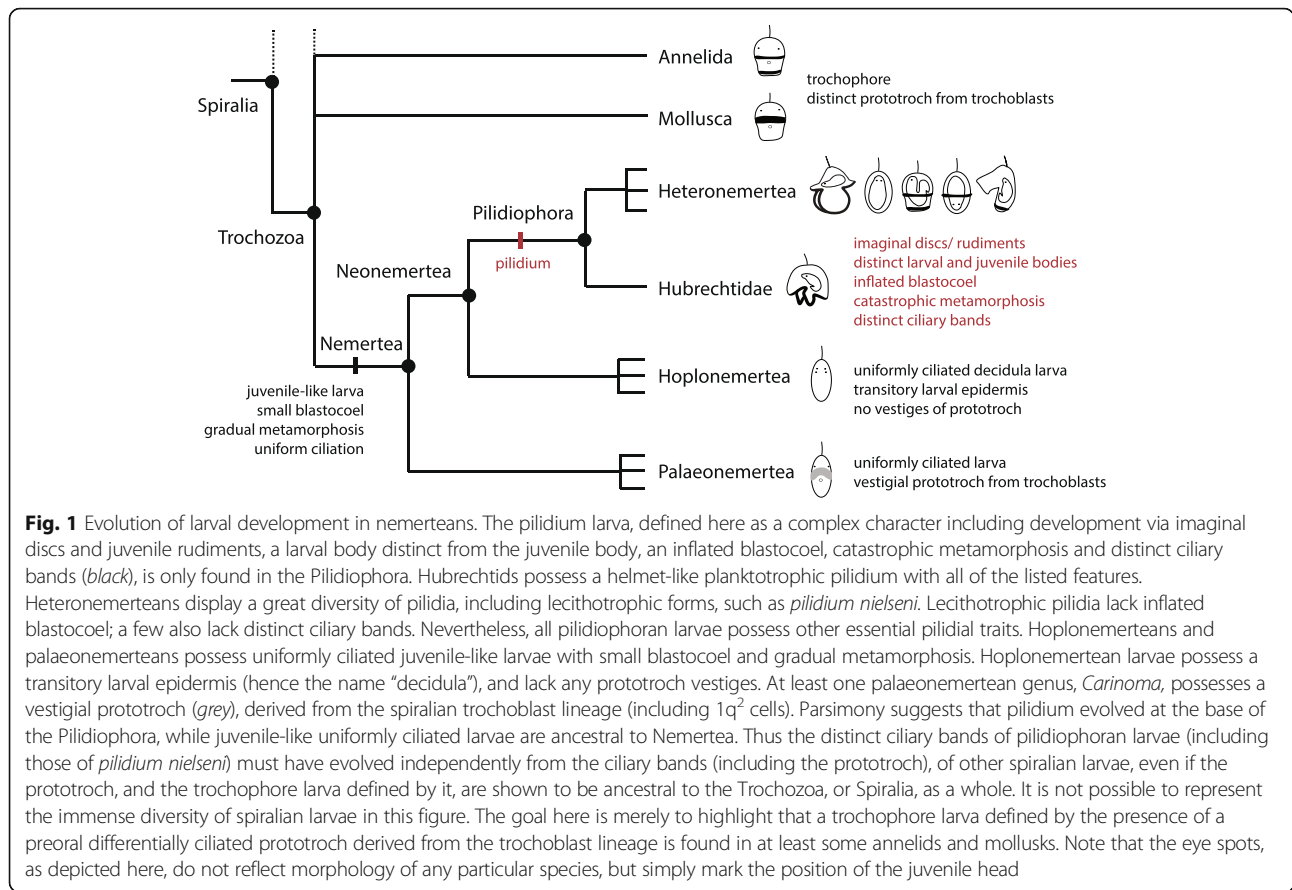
Spiralia

Trochozoa

Annelida

Mollusca

trochophore
distinct prototroch from trochoblasts

Pilidiophora

pilidium

Heteronemertea

Hubrechtidae

imaginal discs/ rudiments
distinct larval and juvenile bodies
inflated blastocoel
catastrophic metamorphosis
distinct ciliary bands

Neonemertea

Nemertea

juvenile-like larva
small blastocoel
gradual metamorphosis
uniform ciliation

Hoplonemertea

uniformly ciliated decidula larva
transitory larval epidermis
no vestiges of prototroch

Palaeonemertea

uniformly ciliated larva
vestigial prototroch from trochoblasts

**Fig. 1** Evolution of larval development in nemerteans. The pilidium larva, defined here as a complex character including development via imaginal discs and juvenile rudiments, a larval body distinct from the juvenile body, an inflated blastocoel, catastrophic metamorphosis and distinct ciliary bands (*black*), is only found in the Pilidiophora. Hubrechtids possess a helmet-like planktotrophic pilidium with all of the listed features. Heteronemerteans display a great diversity of pilidia, including lecithotrophic forms, such as *pilidium nielseni*. Lecithotrophic pilidia lack inflated blastocoel; a few also lack distinct ciliary bands. Nevertheless, all pilidiophoran larvae possess other essential pilidial traits. Hoplonemerteans and palaeonemerteans possess uniformly ciliated juvenile-like larvae with small blastocoel and gradual metamorphosis. Hoplonemertean larvae possess a transitory larval epidermis (hence the name "decidula"), and lack any prototroch vestiges. At least one palaeonemertean genus, *Carinoma*, possesses a vestigial prototroch (*grey*), derived from the spiralian trochoblast lineage (including $1q^2$ cells). Parsimony suggests that pilidium evolved at the base of the Pilidiophora, while juvenile-like uniformly ciliated larvae are ancestral to Nemertea. Thus the distinct ciliary bands of pilidiophoran larvae (including those of *pilidium nielseni*) must have evolved independently from the ciliary bands (including the prototroch), of other spiralian larvae, even if the prototroch, and the trochophore larva defined by it, are shown to be ancestral to the Trochozoa, or Spiralia, as a whole. It is not possible to represent the immense diversity of spiralian larvae in this figure. The goal here is merely to highlight that a trochophore larva defined by the presence of a preoral differentially ciliated prototroch derived from the trochoblast lineage is found in at least some annelids and mollusks. Note that the eye spots, as depicted here, do not reflect morphology of any particular species, but simply mark the position of the juvenile head